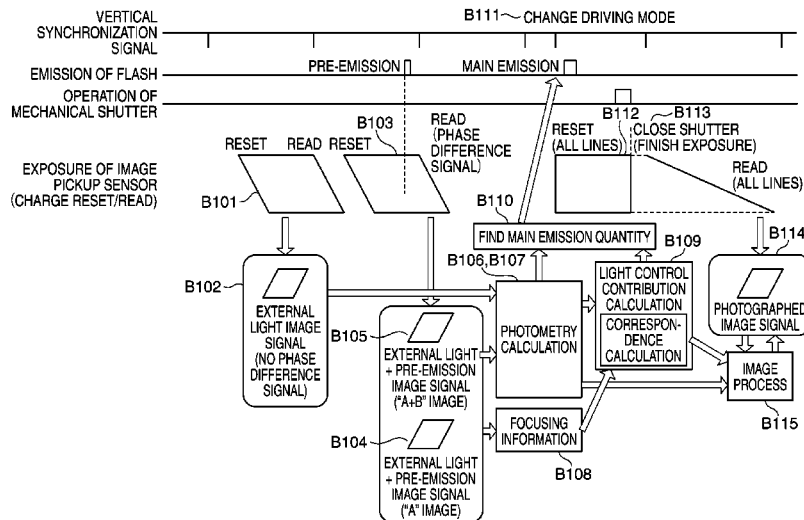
VERTICAL SYNCHRONIZATION SIGNAL

B111 CHANGE DRIVING MODE

EMISSION OF FLASH

PRE-EMISSION

MAIN EMISSION

OPERATION OF MECHANICAL SHUTTER

B112

B113

CLOSE SHUTTER (FINISH EXPOSURE)

B103

RESET

READ

RESET

READ (PHASE DIFFERENCE SIGNAL)

RESET (ALL LINES)

EXPOSURE OF IMAGE PICKUP SENSOR (CHARGE RESET/READ)

READ (ALL LINES)

B101

B110

FIND MAIN EMISSION QUANTITY

B109

B114

B102

B106,B107

LIGHT CONTROL CONTRIBUTION CALCULATION

CORRESPON-DENCE CALCULATION

EXTERNAL LIGHT IMAGE SIGNAL (NO PHASE DIFFERENCE SIGNAL)

B105

PHOTOMETRY CALCULATION

PHOTOGRAPHED IMAGE SIGNAL

EXTERNAL LIGHT + PRE-EMISSION IMAGE SIGNAL ("A+B" IMAGE)

IMAGE PROCESS

B115

B104

FOCUSING INFORMATION

B108

EXTERNAL LIGHT + PRE-EMISSION IMAGE SIGNAL ("A" IMAGE)